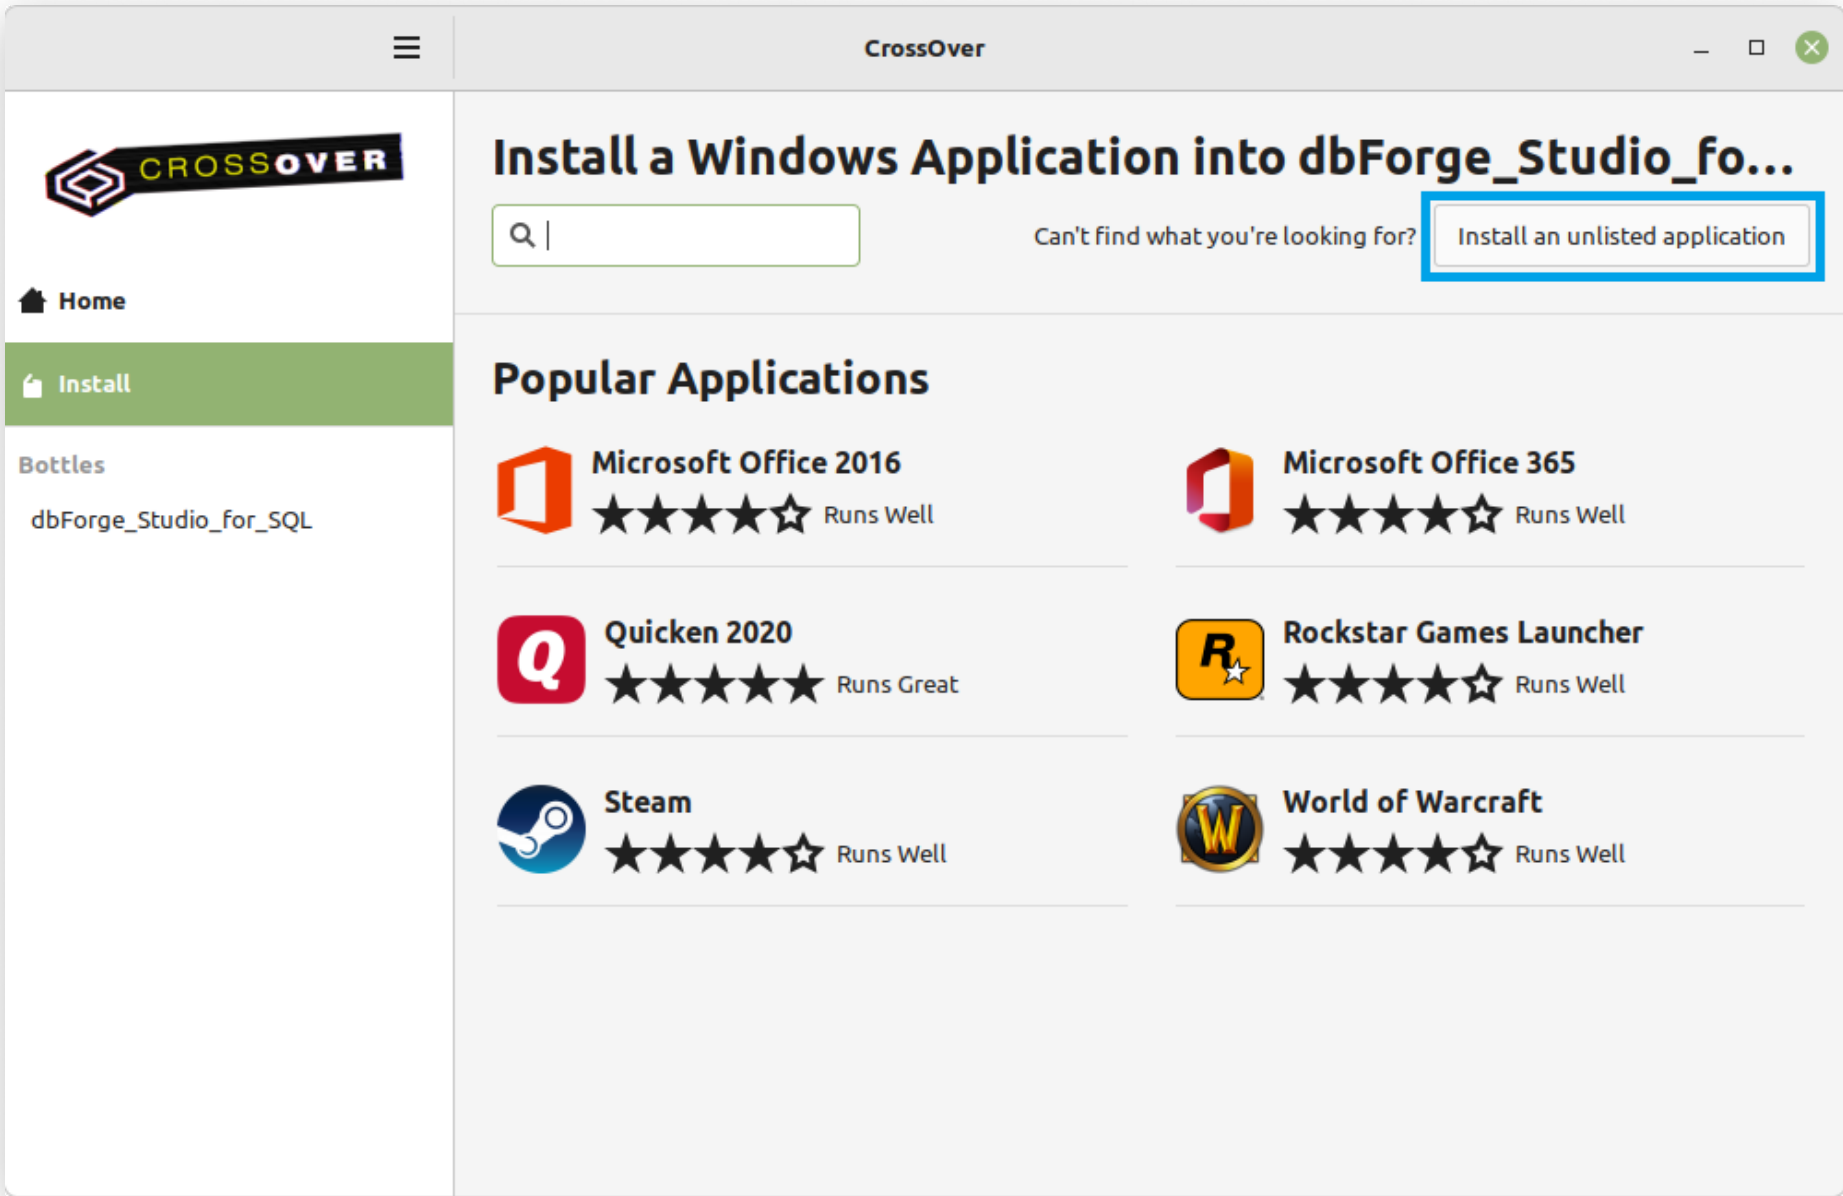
CrossOver

CROSSOVER

Home

Install

Bottles

dbForge_Studio_for_SQL

Install a Windows Application into dbForge_Studio_fo...

Can't find what you're looking for?

Install an unlisted application

Popular Applications

Microsoft Office 2016
Runs Well

Microsoft Office 365
Runs Well

Quicken 2020
Runs Great

Rockstar Games Launcher
Runs Well

Steam
Runs Well

World of Warcraft
Runs Well